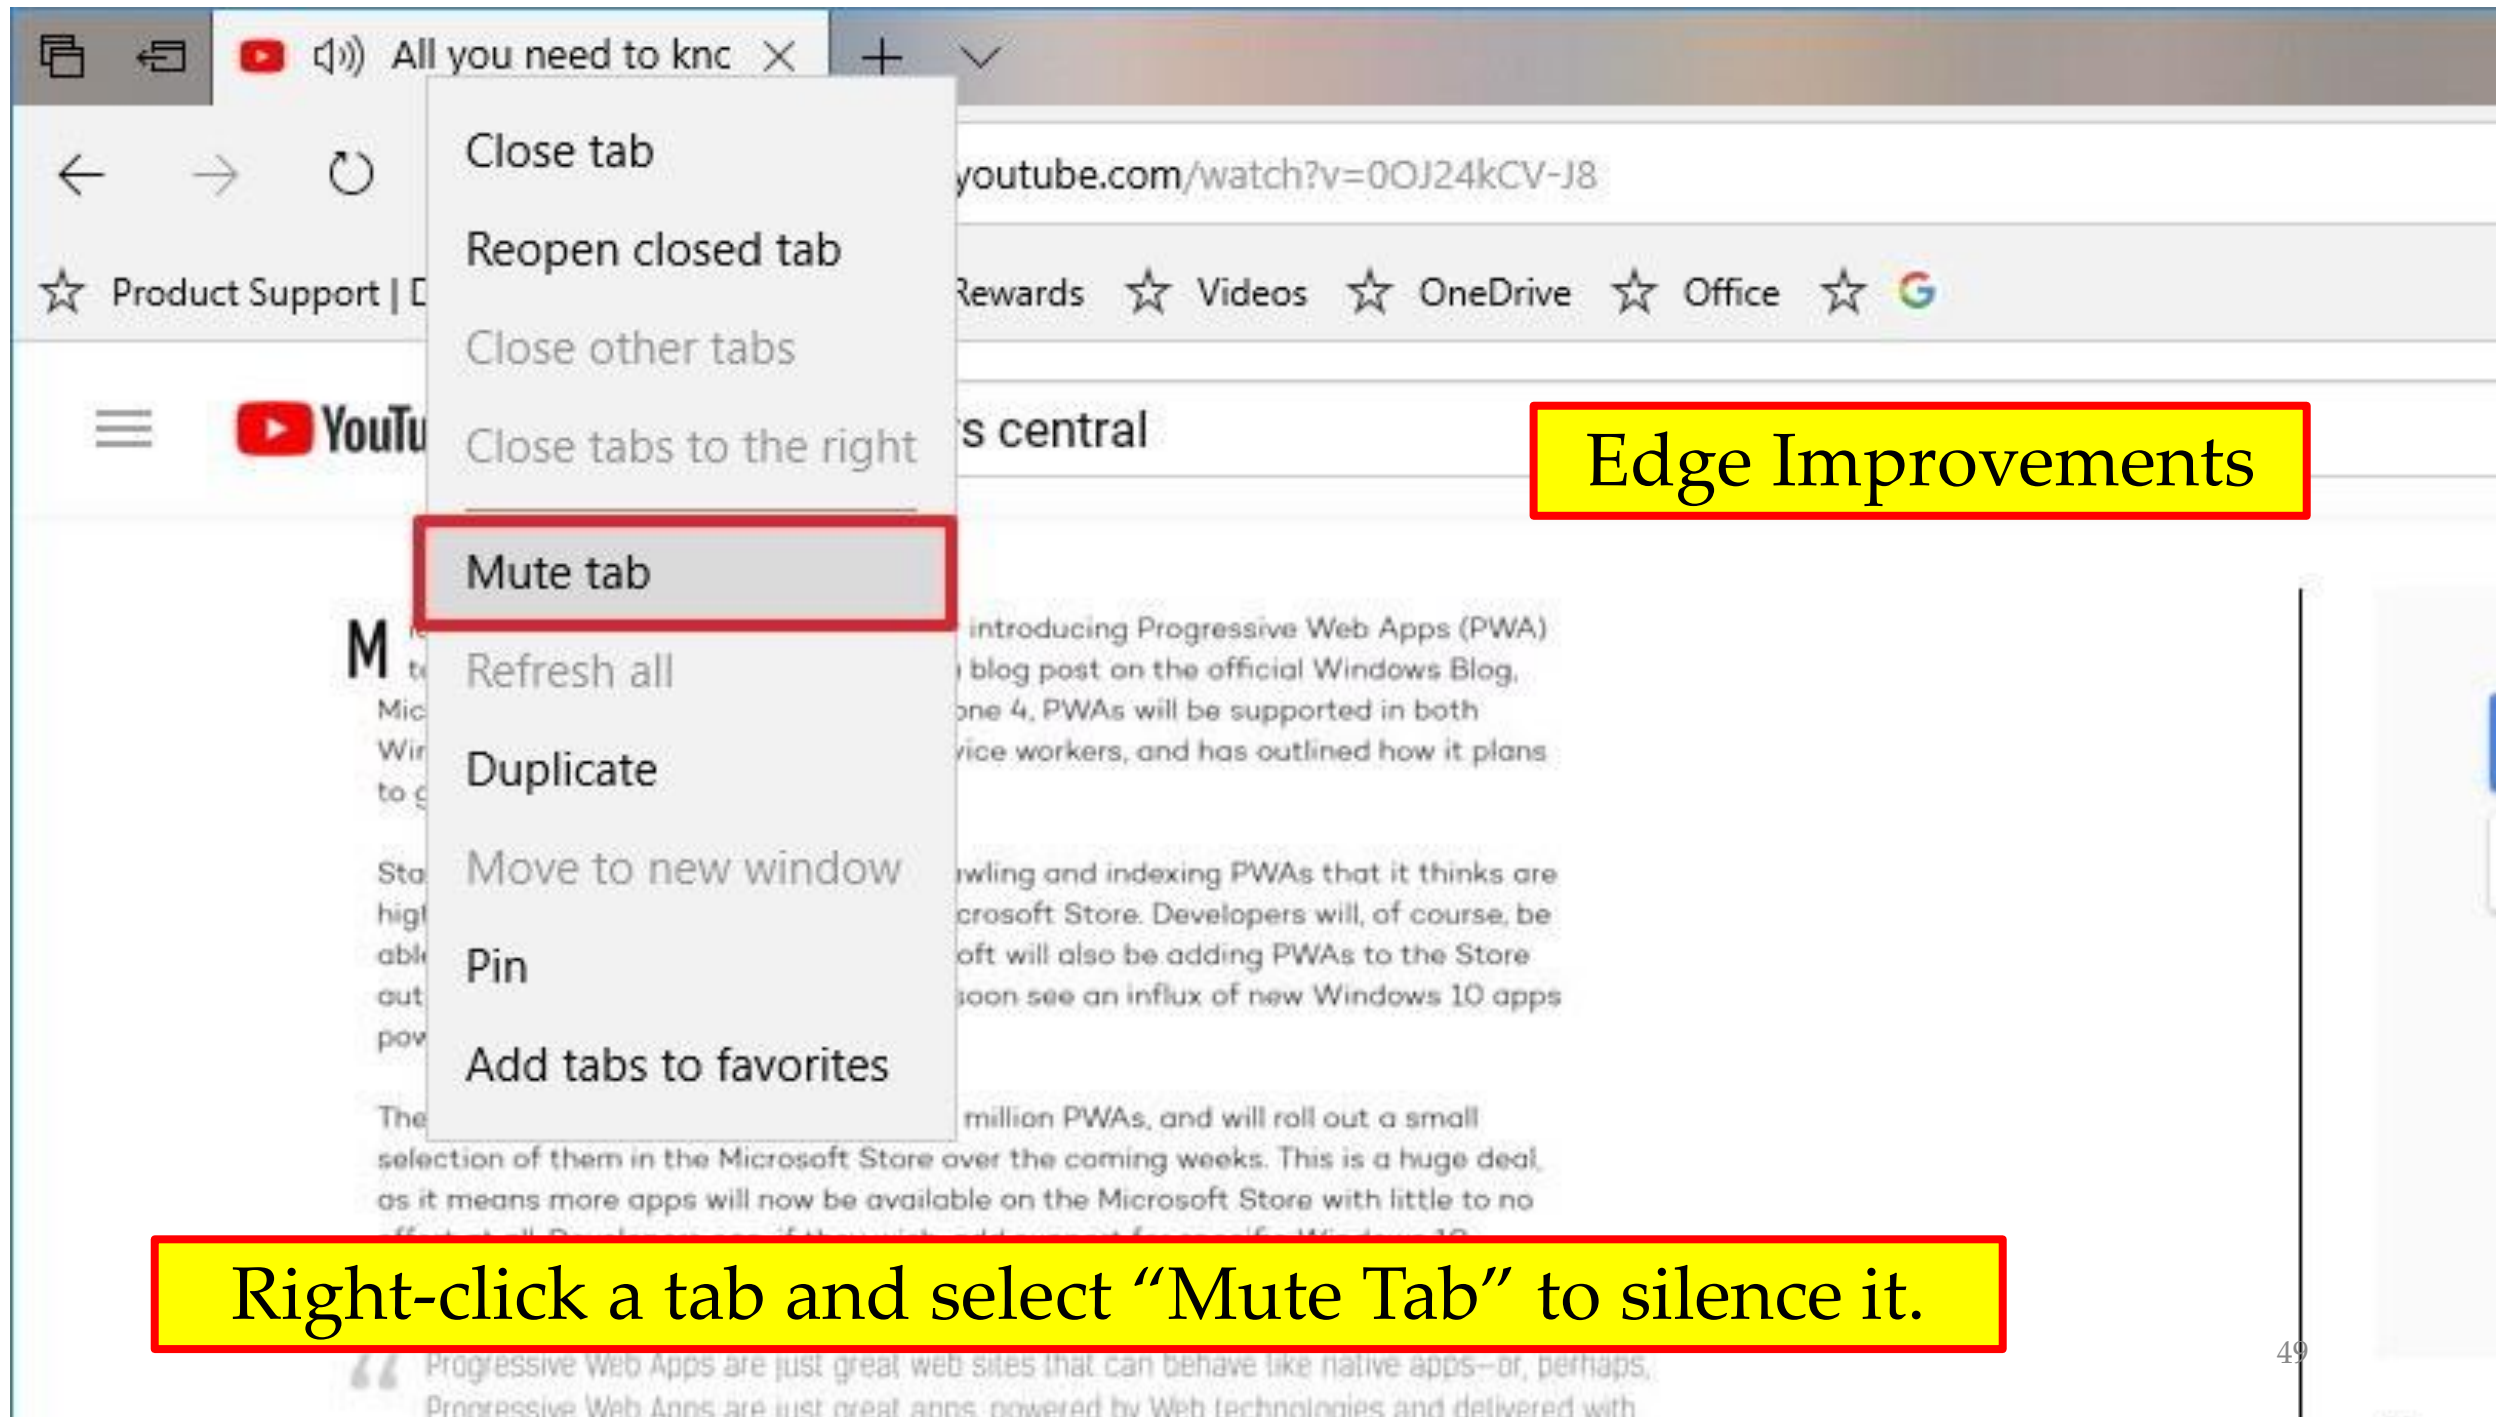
All you need to knc

Close tab
Reopen closed tab
Close other tabs
Close tabs to the right
Mute tab
Refresh all
Duplicate
Move to new window
Pin
Add tabs to favorites

youtube.com/watch?v=0OJ24kCV-J8

Product Support | D

Rewards Videos OneDrive Office

YouTu

s central

Edge Improvements

M

introducing Progressive Web Apps (PWA) blog post on the official Windows Blog. one 4, PWAs will be supported in both vice workers, and has outlined how it plans

wling and indexing PWAs that it thinks are crosoft Store. Developers will, of course, be oft will also be adding PWAs to the Store soon see an influx of new Windows 10 apps

million PWAs, and will roll out a small selection of them in the Microsoft Store over the coming weeks. This is a huge deal, as it means more apps will now be available on the Microsoft Store with little to no

Right-click a tab and select “Mute Tab” to silence it.

Progressive Web Apps are just great web sites that can behave like native apps—or, perhaps, Progressive Web Apps are just great apps, powered by Web technologies and delivered with

49